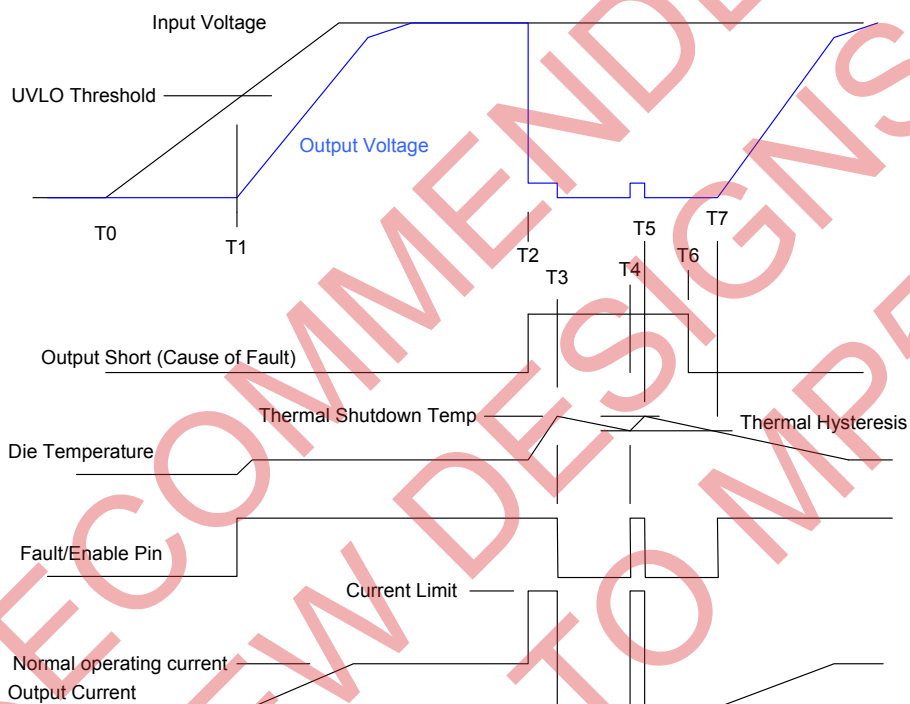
Input Voltage

UVLO Threshold

Output Voltage

T0

T1

T2

T3

T4

T5

T6

T7

Output Short (Cause of Fault)

Thermal Shutdown Temp

Thermal Hysteresis

Die Temperature

Fault/Enable Pin

Current Limit

Normal operating current

Output Current

RECOMMENDED FOR NEW DESIGNS TO MP